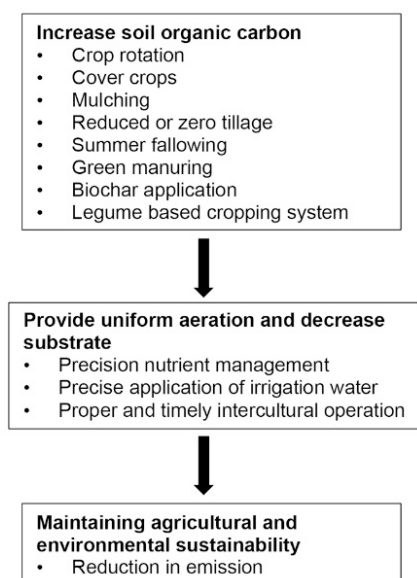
**Increase soil organic carbon**
- Crop rotation
- Cover crops
- Mulching
- Reduced or zero tillage
- Summer fallowing
- Green manuring
- Biochar application
- Legume based cropping system

**Provide uniform aeration and decrease substrate**
- Precision nutrient management
- Precise application of irrigation water
- Proper and timely intercultural operation

**Maintaining agricultural and environmental sustainability**
- Reduction in emission